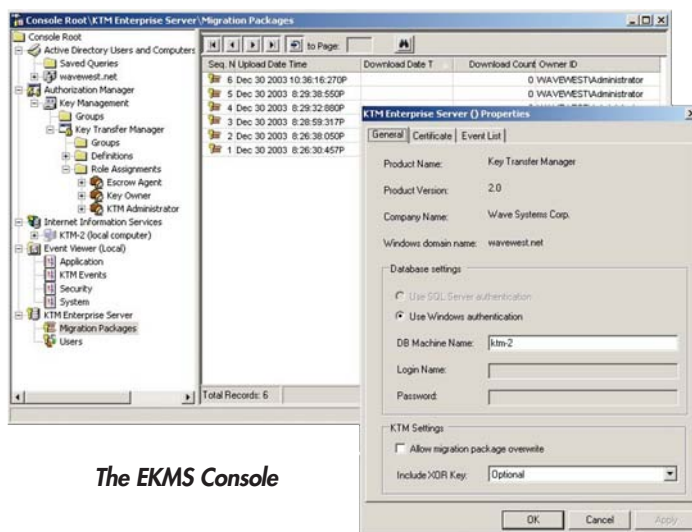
Console Root\KTM Enterprise Server\Migration Packages

Console Root
Active Directory Users and Computers
Saved Queries
wavewest.net
Authorization Manager
Key Management
Groups
Key Transfer Manager
Groups
Definitions
Role Assignments
Escrow Agent
Key Owner
KTM Administrator
Internet Information Services
KTM-2 (local computer)
Event Viewer (Local)
Application
KTM Events
Security
System
KTM Enterprise Server
Migration Packages
Users

to Page:

| Seq. N | Upload Date Time | Download Date T | Download Count | Owner ID |
|---|---|---|---|---|
| 6 | Dec 30 2003 10:36:16:270P | | 0 | WAVEWEST\Administrator |
| 5 | Dec 30 2003 8:29:38:550P | | 0 | WAVEWEST\Administrator |
| 4 | Dec 30 2003 8:29:32:880P | | | |
| 3 | Dec 30 2003 8:28:59:317P | | | |
| 2 | Dec 30 2003 8:26:38:050P | | | |
| 1 | Dec 30 2003 8:26:30:457P | | | |

Total Records: 6

KTM Enterprise Server () Properties
General | Certificate | Event List
Product Name: Key Transfer Manager
Product Version: 2.0
Company Name: Wave Systems Corp.
Windows domain name: wavewest.net
Database settings
Use SQL Server authentication
Use Windows authentication
DB Machine Name: ktm-2
Login Name:
Password:
KTM Settings
Allow migration package overwrite
Include XOR Key: Optional
OK Cancel Apply

The EKMS Console